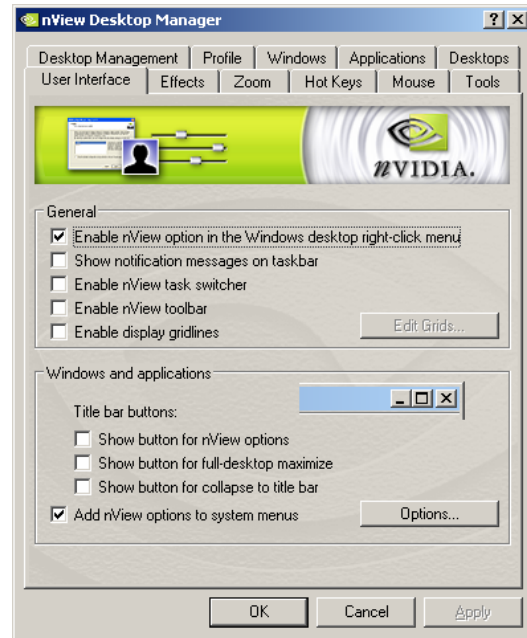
nView Desktop Manager

?

×

Desktop Management | Profile | Windows | Applications | Desktops

User Interface | Effects | Zoom | Hot Keys | Mouse | Tools

nVIDIA.

General

Enable nView option in the Windows desktop right-click menu

Show notification messages on taskbar

Enable nView task switcher

Enable nView toolbar

Enable display gridlines

Edit Grids...

Windows and applications

Title bar buttons:

Show button for nView options

Show button for full-desktop maximize

Show button for collapse to title bar

Add nView options to system menus

Options...

OK

Cancel

Apply